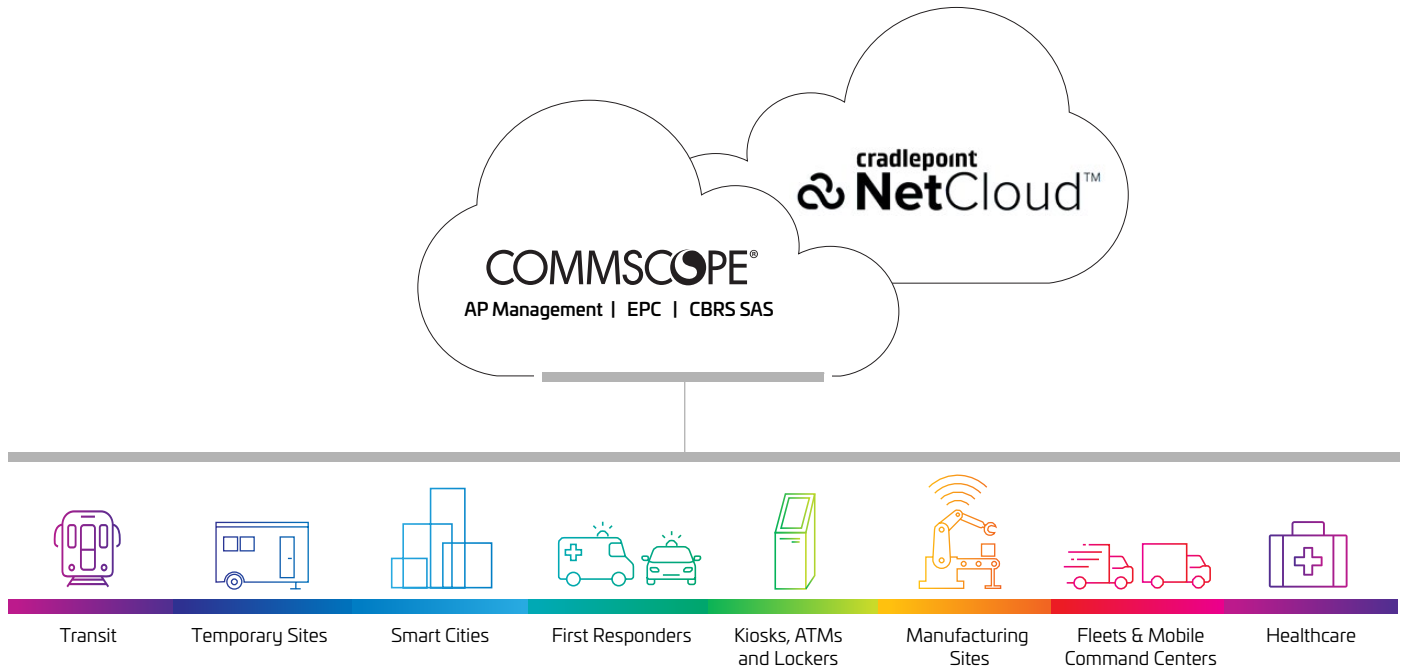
cradlepoint NetCloud™

COMMSCOPE®
AP Management | EPC | CBRS SAS

Transit

Temporary Sites

Smart Cities

First Responders

Kiosks, ATMs and Lockers

Manufacturing Sites

Fleets & Mobile Command Centers

Healthcare